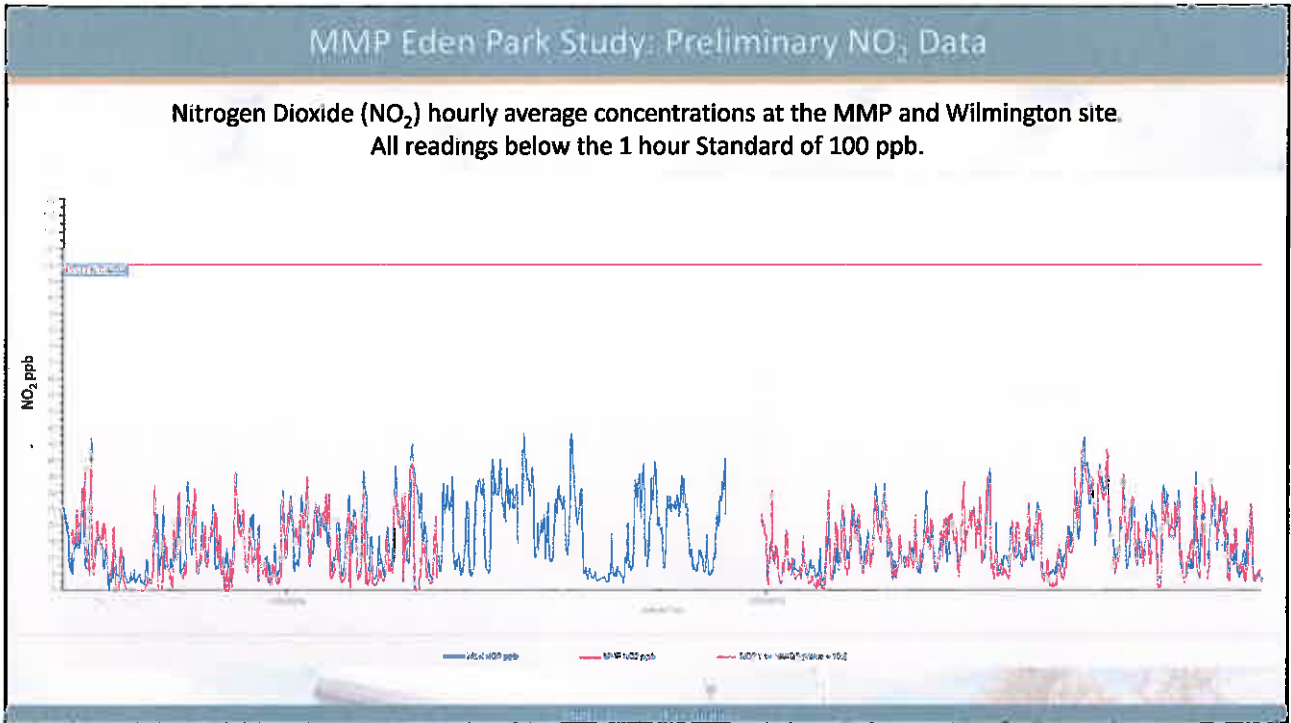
MMP Eden Park Study: Preliminary $NO_2$ Data

Nitrogen Dioxide ($NO_2$) hourly average concentrations at the MMP and Wilmington site. All readings below the 1 hour Standard of 100 ppb.

$NO_2$ ppb

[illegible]

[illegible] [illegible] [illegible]

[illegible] $NO_2$ ppb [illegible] $NO_2$ ppb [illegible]